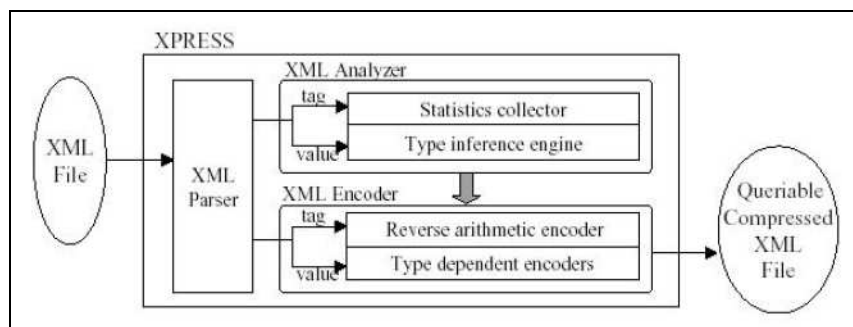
XPRESS

XML File

XML Parser

XML Analyzer

tag

value

Statistics collector

Type inference engine

XML Encoder

tag

value

Reverse arithmetic encoder

Type dependent encoders

Queriable Compressed XML File